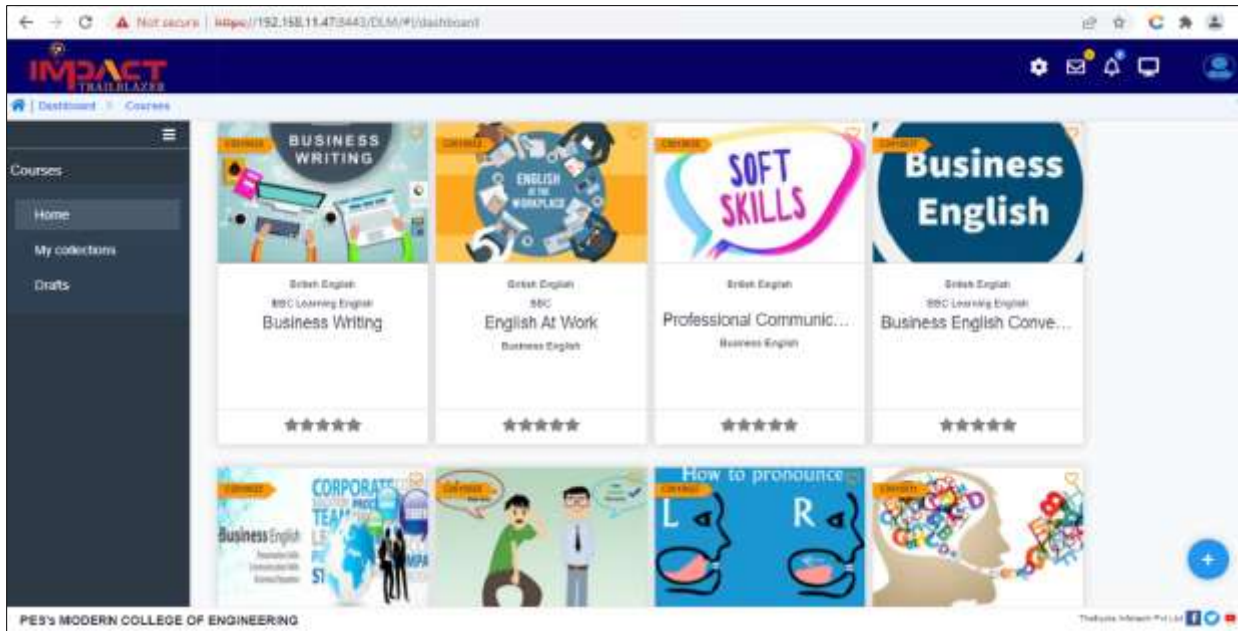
Not secure | https://192.168.11.47:8443/DLM/#!/dashboard

IMPACT TRAILBLAZER

Dashboard > Courses

Courses

Home

My collections

Drafts

BUSINESS WRITING

British English
BBC Learning English
Business Writing

ENGLISH AT THE WORKPLACE

British English
BBC
English At Work
Business English

SOFT SKILLS

British English
Professional Communic...
Business English

Business English

British English
BBC Learning English
Business English Conve...

Business English
CORPORATE TEAM

How to pronounce
L R

PES's MODERN COLLEGE OF ENGINEERING

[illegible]